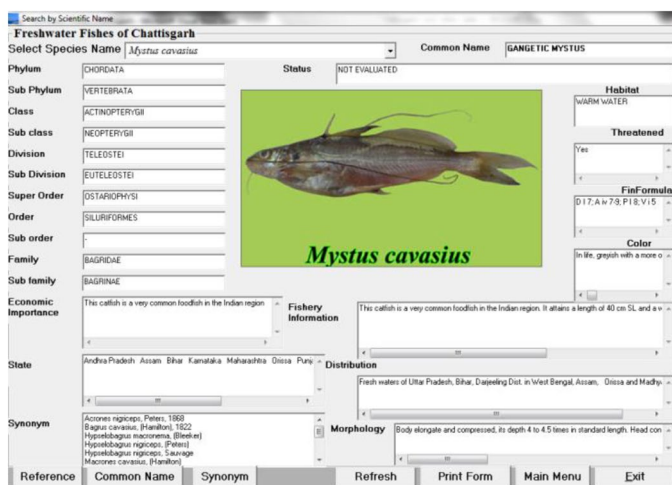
Search by Scientific Name

Freshwater Fishes of Chattisgarh

Select Species Name Mystus cavasius

Common Name GANGETIC MYSTUS

Phylum CHORDATA

Status NOT EVALUATED

Sub Phylum VERTEBRATA

Habitat
WARM WATER

Class ACTINOPTERYGII

Sub class NEOPTERYGII

Threatened
Yes

Division TELEOSTEI

Sub Division EUTELEOSTEI

Super Order OSTARIOPHYSI

FinFormula
D I 7; A iv 7-9; P I 8; V i 5

Order SILURIFORMES

Sub order -

Color
In life, greyish with a more o

Family BAGRIDAE

Mystus cavasius

Sub family BAGRINAE

Economic Importance
This catfish is a very common foodfish in the Indian region

Fishery Information
This catfish is a very common foodfish in the Indian region. It attains a length of 40 cm SL and a

State
Andhra Pradesh Assam Bihar Karnataka Maharashtra Orissa Punj

Distribution
Fresh waters of Uttar Pradesh, Bihar, Darjeeling Dist. in West Bengal, Assam, Orissa and Madhy

Synonym
Acrones nigriceps, Peters, 1868
Bagrus cavasius, (Hamilton), 1822
Hypselobagrus macronema, (Bleeker)
Hypselobagrus nigriceps, (Peters)
Hypselobagrus nigriceps, Sauvage
Macrones cavasius, (Hamilton)

Morphology
Body elongate and compressed, its depth 4 to 4.5 times in standard length. Head con

Reference | Common Name | Synonym | Refresh | Print Form | Main Menu | Exit